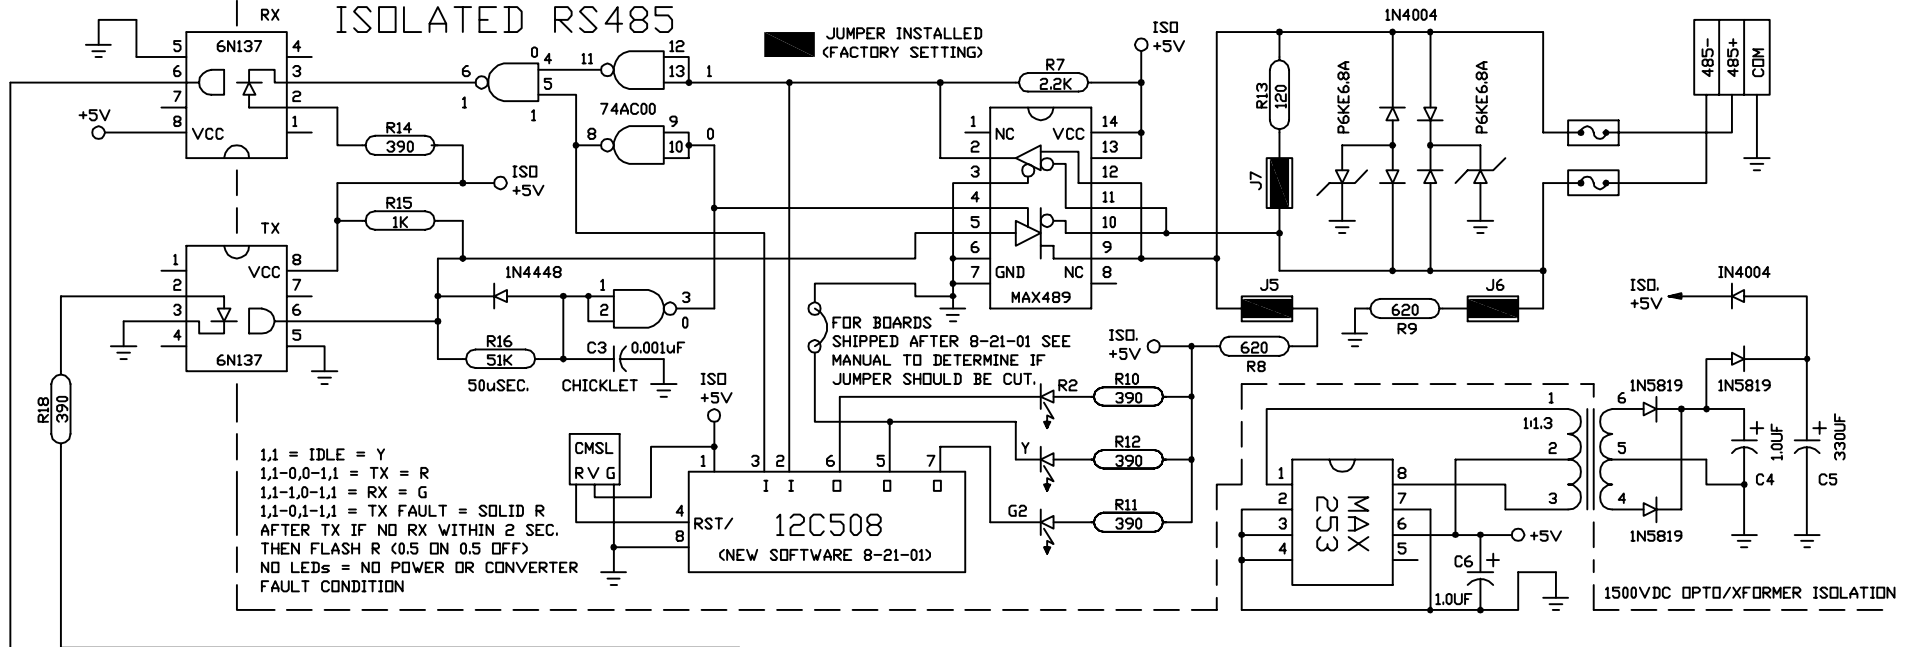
ISOLATED RS485

JUMPER INSTALLED (FACTORY SETTING)

RX
6N137
5 4
6 3
7 2
8 1
VCC
+5V

6 4 0 11 12 13 1
1 5 1
74AC00
8 9 10 0

ISO +5V
R7 2.2K

R14 390
ISO +5V

R15 1K

TX
6N137
1 8 VCC
2 7
3 6
4 5

1N4448
1 2 3 0
R16 51K
50uSEC.
C3 0.001uF
CHICKLET

1 NC VCC 14
2 13
3 12
4 11
5 10
6 9
7 GND NC 8
MAX489

1N4004
R13 120
P6KE6.8A
P6KE6.8A
J7
485- 485+ COM

J5
620 R9
J6

FOR BOARDS SHIPPED AFTER 8-21-01 SEE MANUAL TO DETERMINE IF JUMPER SHOULD BE CUT.

ISO. +5V
620 R8

R18 390

ISO +5V

R2 R10 390
Y R12 390
G2 R11 390

CMSL
R V G

1 3 2 6 5 7
I I O O O O
4 RST/
8
12C508
(NEW SOFTWARE 8-21-01)

1,1 = IDLE = Y
1,1-0,0-1,1 = TX = R
1,1-1,0-1,1 = RX = G
1,1-0,1-1,1 = TX FAULT = SOLID R
AFTER TX IF NO RX WITHIN 2 SEC.
THEN FLASH R (0.5 ON 0.5 OFF)
NO LEDs = NO POWER OR CONVERTER FAULT CONDITION

ISO. +5V
IN4004
1N5819
1N5819
1N5819
1:1.3
1 2 3
6 5 4
1.0UF C4
330UF C5

MAX 253
1 8
2 7
3 6
4 5
+5V
C6
1.0UF

1500VDC OPTO/XFORMER ISOLATION